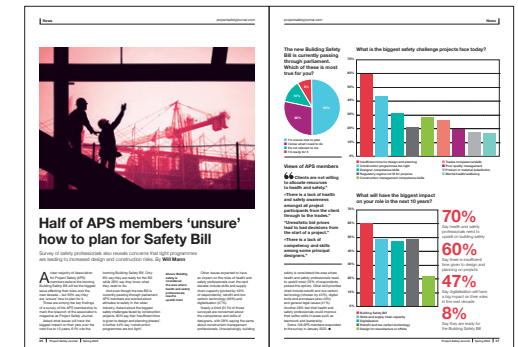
News

projectsafetyjournal.com

Half of APS members 'unsure' how to plan for Safety Bill

Survey of safety professionals also reveals concerns that tight programmes are leading to increased design and construction risks. By Will Mann

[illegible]

24 Project Safety Journal Spring 2020

projectsafetyjournal.com

News

The new Building Safety Bill is currently passing through parliament. Which of these is most true for you?

Views of APS members

Clients are not willing to allocate resources to health and safety

There is a lack of health and safety awareness amongst all project participants from the client through to the trades.

Unrealistic bid prices lead to bad decisions from the start of a project.

There is a lack of competency and skills among some principal designers.

What is the biggest safety challenge projects face today?

What will have the biggest impact on your role in the next 10 years?

70% Say health and safety professionals need to upskill on building safety

60% Say there is insufficient time given to design and planning on projects

47% Say digitalisation will have a big impact on their roles in the next decade

8% Say they are ready for the Building Safety Bill

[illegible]

Spring 2020 Project Safety Journal 25